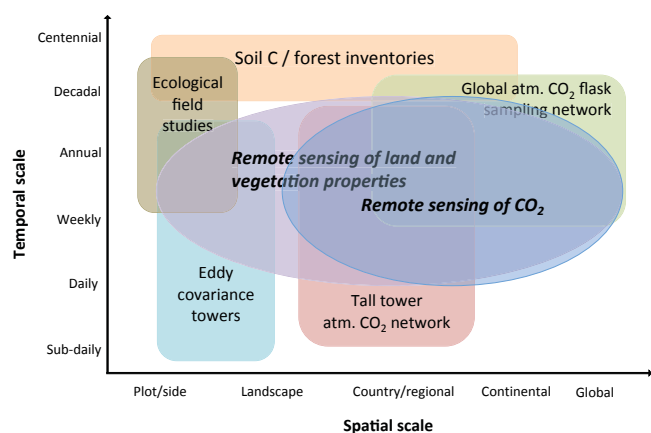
Temporal scale

Centennial
Decadal
Annual
Weekly
Daily
Sub-daily

Soil C / forest inventories

Ecological field studies

Global atm. $CO_2$ flask sampling network

Remote sensing of land and vegetation properties

Remote sensing of $CO_2$

Eddy covariance towers

Tall tower atm. $CO_2$ network

Plot/side
Landscape
Country/regional
Continental
Global

Spatial scale